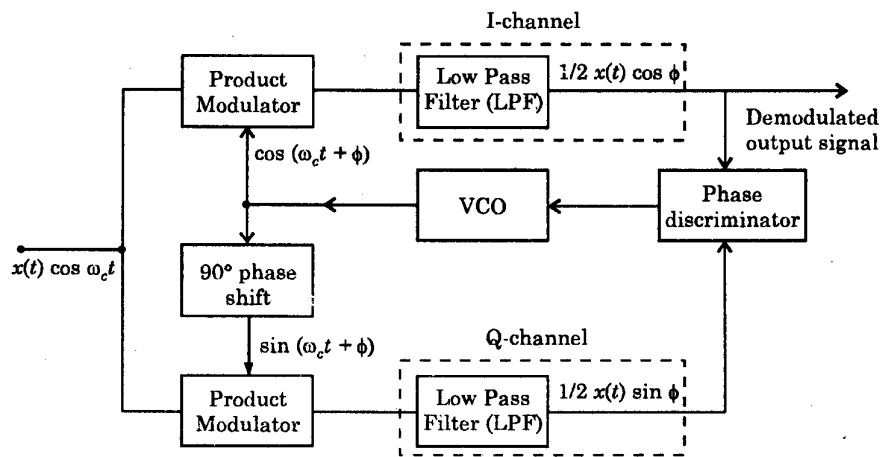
I-channel

Product Modulator

Low Pass Filter (LPF)

$1/2\ x(t) \cos \phi$

Demodulated output signal

$\cos(\omega_c t + \phi)$

VCO

Phase discriminator

$x(t) \cos \omega_c t$

$90°$ phase shift

$\sin(\omega_c t + \phi)$

Q-channel

Product Modulator

Low Pass Filter (LPF)

$1/2\ x(t) \sin \phi$